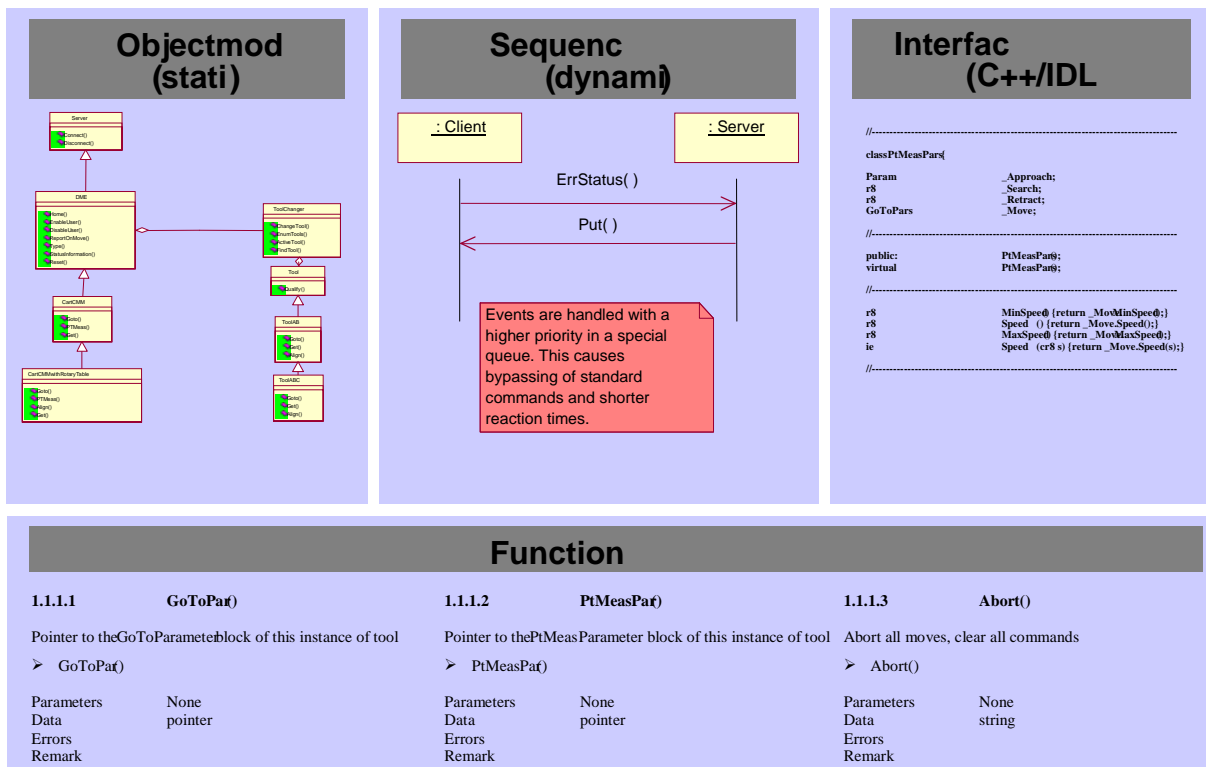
Objectmod (stati)

Server
Connect()
Disconnect()

DME
Home()
EnableUser()
DisableUser()
ReportOnMove()
Type()
StatusInformation()
Reset()

ToolChanger
ChangeTool()
EnumTools()
ActiveTool()
FindTool()

Tool
Quality()

CartCMM
Goto()
PTMeas()
Get()

ToolAB
Goto()
Get()
Align()

CartCMMwithRotaryTable
Goto()
PTMeas()
Align()
Get()

ToolABC
Goto()
Get()
Align()

Sequenc (dynami)

: Client

: Server

ErrStatus( )

Put( )

Events are handled with a higher priority in a special queue. This causes bypassing of standard commands and shorter reaction times.

Interfac (C++/IDL

//-----------------------------------------------------------------------------------

classPtMeasPars{

| | |
|---|---|
| Param | _Approach; |
| r8 | _Search; |
| r8 | _Retract; |
| GoToPars | _Move; |

//-----------------------------------------------------------------------------------

| | |
|---|---|
| public: | PtMeasPars(); |
| virtual | PtMeasPars(); |

//-----------------------------------------------------------------------------------

| | |
|---|---|
| r8 | MinSpeed() {return _MoveMinSpeed();} |
| r8 | Speed () {return _Move.Speed();} |
| r8 | MaxSpeed() {return _MoveMaxSpeed();} |
| ie | Speed (cr8 s) {return _Move.Speed(s);} |

//-----------------------------------------------------------------------------------

Function

1.1.1.1 GoToPar()

Pointer to the GoToParameter block of this instance of tool

➢ GoToPar()

| | |
|---|---|
| Parameters | None |
| Data | pointer |
| Errors | |
| Remark | |

1.1.1.2 PtMeasPar()

Pointer to the PtMeas Parameter block of this instance of tool

➢ PtMeasPar()

| | |
|---|---|
| Parameters | None |
| Data | pointer |
| Errors | |
| Remark | |

1.1.1.3 Abort()

Abort all moves, clear all commands

➢ Abort()

| | |
|---|---|
| Parameters | None |
| Data | string |
| Errors | |
| Remark | |